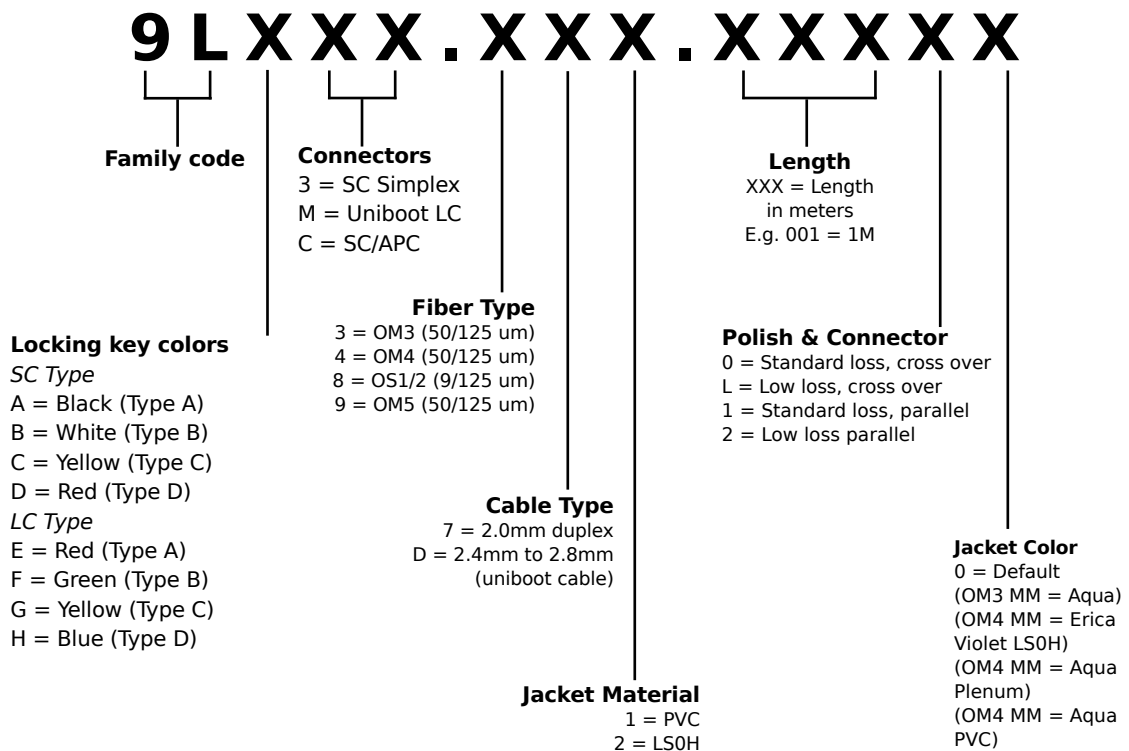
9LXXX.XXX.XXXXXX

Family code

Connectors
3 = SC Simplex
M = Uniboot LC
C = SC/APC

Length
XXX = Length in meters
E.g. 001 = 1M

Fiber Type
3 = OM3 (50/125 um)
4 = OM4 (50/125 um)
8 = OS1/2 (9/125 um)
9 = OM5 (50/125 um)

Polish & Connector
0 = Standard loss, cross over
L = Low loss, cross over
1 = Standard loss, parallel
2 = Low loss parallel

Locking key colors
*SC Type*
A = Black (Type A)
B = White (Type B)
C = Yellow (Type C)
D = Red (Type D)
*LC Type*
E = Red (Type A)
F = Green (Type B)
G = Yellow (Type C)
H = Blue (Type D)

Cable Type
7 = 2.0mm duplex
D = 2.4mm to 2.8mm (uniboot cable)

Jacket Color
0 = Default
(OM3 MM = Aqua)
(OM4 MM = Erica Violet LS0H)
(OM4 MM = Aqua Plenum)
(OM4 MM = Aqua PVC)

Jacket Material
1 = PVC
2 = LS0H